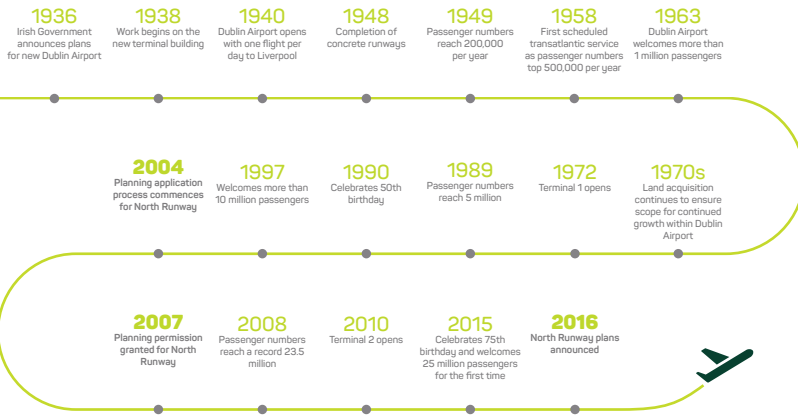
1936
Irish Government announces plans for new Dublin Airport

1938
Work begins on the new terminal building

1940
Dublin Airport opens with one flight per day to Liverpool

1948
Completion of concrete runways

1949
Passenger numbers reach 200,000 per year

1958
First scheduled transatlantic service as passenger numbers top 500,000 per year

1963
Dublin Airport welcomes more than 1 million passengers

2004
Planning application process commences for North Runway

1997
Welcomes more than 10 million passengers

1990
Celebrates 50th birthday

1989
Passenger numbers reach 5 million

1972
Terminal 1 opens

1970s
Land acquisition continues to ensure scope for continued growth within Dublin Airport

2007
Planning permission granted for North Runway

2008
Passenger numbers reach a record 23.5 million

2010
Terminal 2 opens

2015
Celebrates 75th birthday and welcomes 25 million passengers for the first time

2016
North Runway plans announced